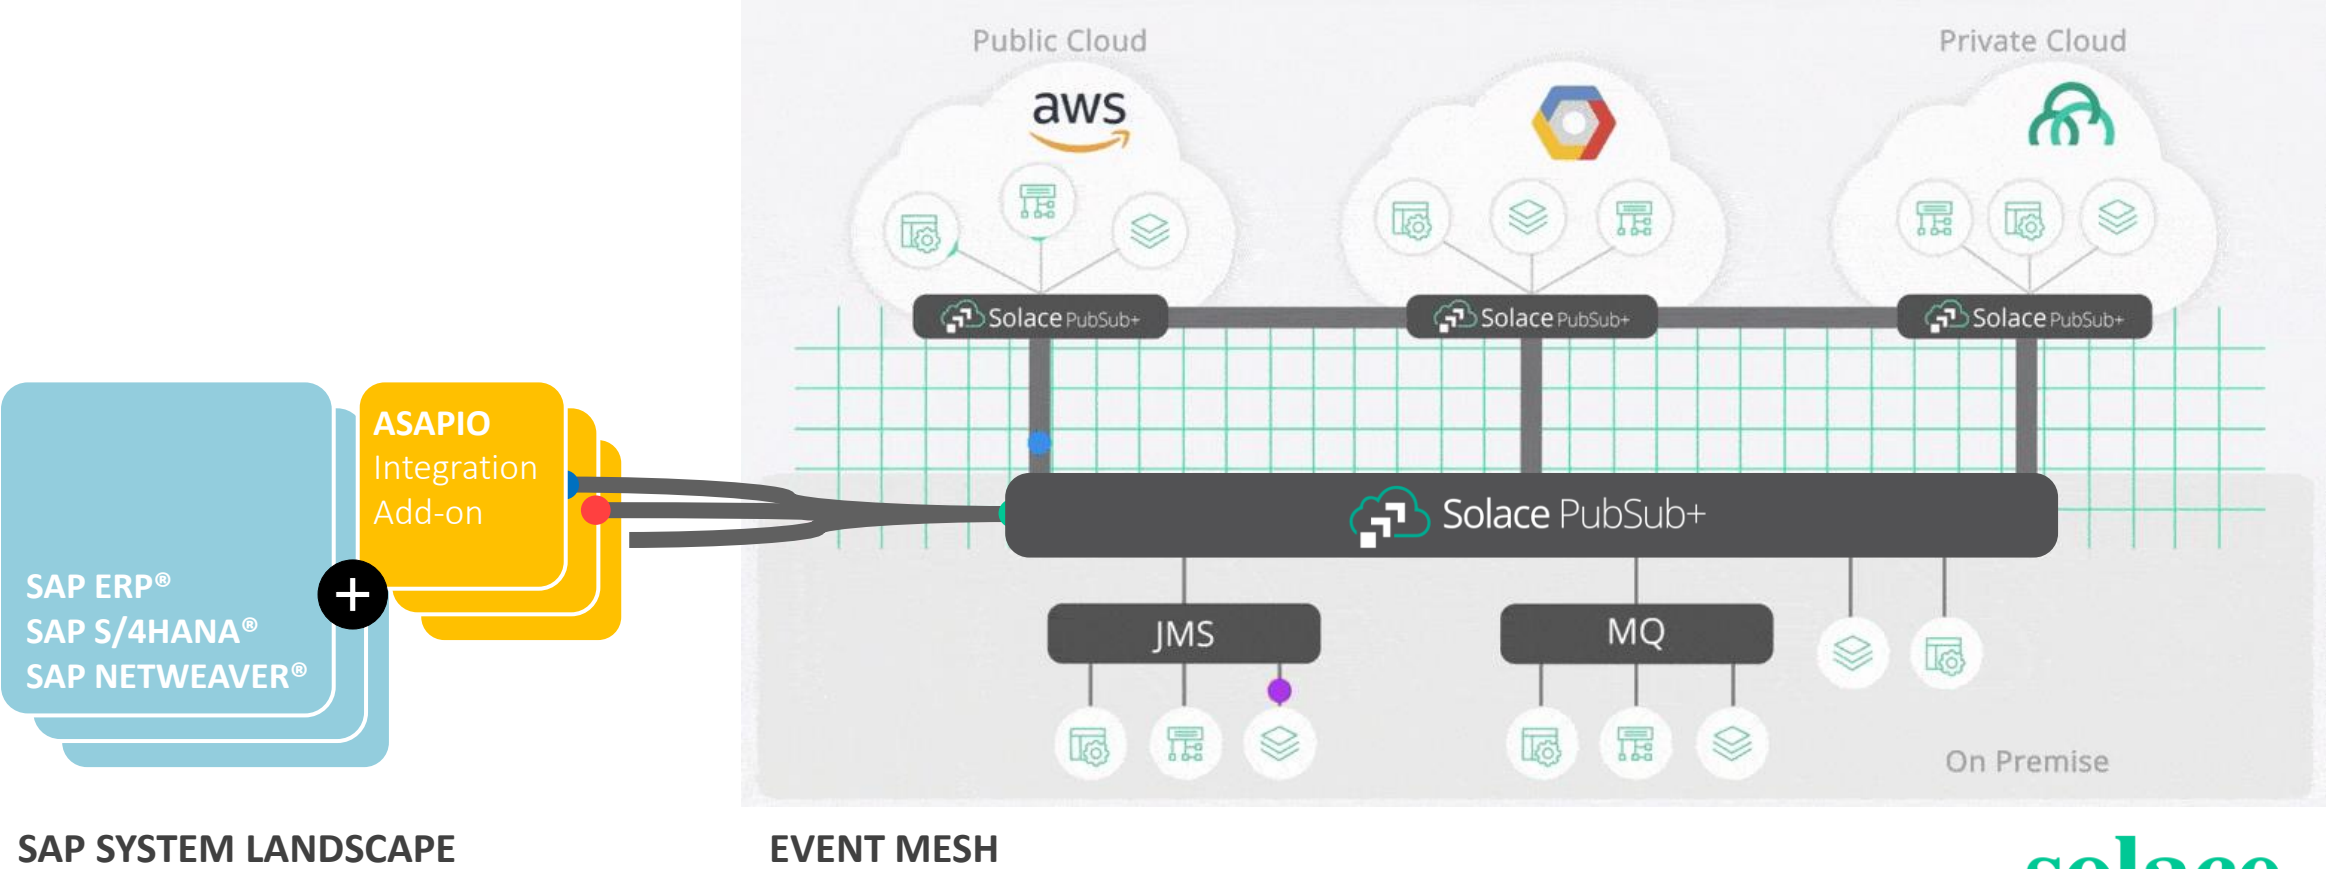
Public Cloud

Private Cloud

aws

Solace PubSub+

Solace PubSub+

Solace PubSub+

ASAPIO
Integration
Add-on

Solace PubSub+

SAP ERP®
SAP S/4HANA®
SAP NETWEAVER®

JMS

MQ

On Premise

SAP SYSTEM LANDSCAPE

EVENT MESH

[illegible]